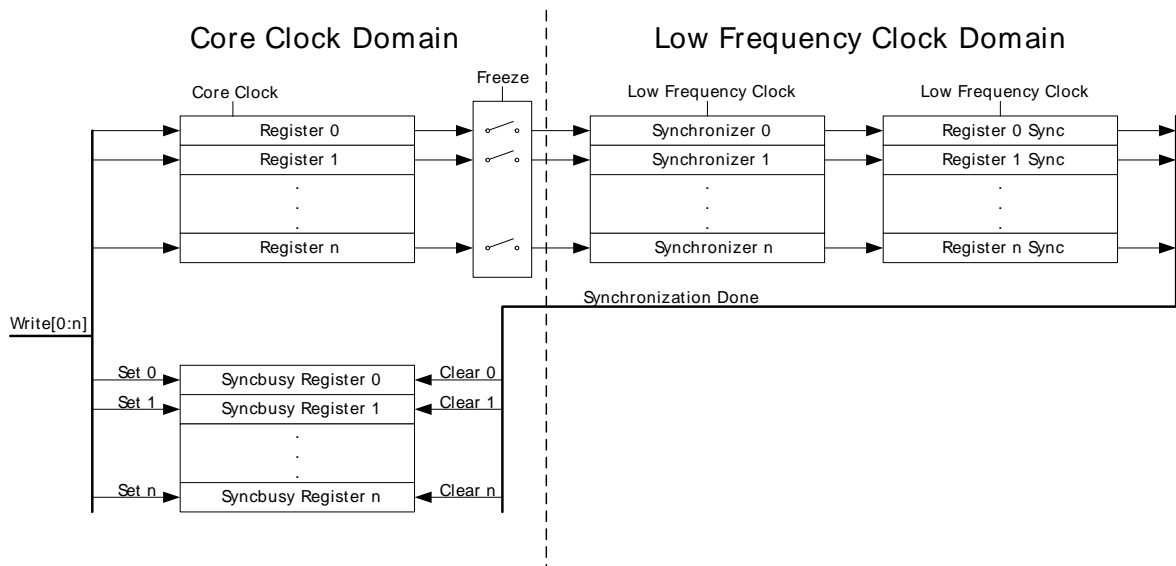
Core Clock Domain

Low Frequency Clock Domain

Core Clock

Freeze

Low Frequency Clock

Low Frequency Clock

Register 0

Register 1

.
.
.

Register n

Synchronizer 0

Synchronizer 1

.
.
.

Synchronizer n

Register 0 Sync

Register 1 Sync

.
.
.

Register n Sync

Synchronization Done

Write[0:n]

Set 0

Set 1

Set n

Syncbusy Register 0

Syncbusy Register 1

.
.
.

Syncbusy Register n

Clear 0

Clear 1

Clear n